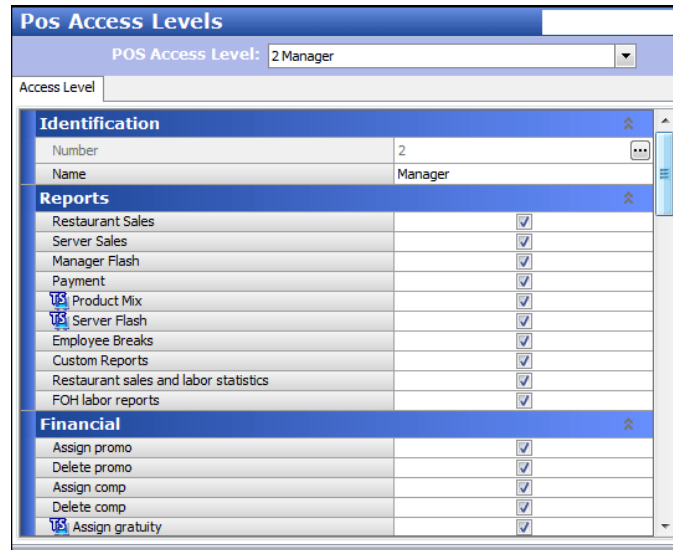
Pos Access Levels

POS Access Level: 2 Manager

Access Level

Identification

| | |
|---|---|
| Number | 2 |
| Name | Manager |

Reports

| | |
|---|---|
| Restaurant Sales | ☑ |
| Server Sales | ☑ |
| Manager Flash | ☑ |
| Payment | ☑ |
| TS Product Mix | ☑ |
| TS Server Flash | ☑ |
| Employee Breaks | ☑ |
| Custom Reports | ☑ |
| Restaurant sales and labor statistics | ☑ |
| FOH labor reports | ☑ |

Financial

| | |
|---|---|
| Assign promo | ☑ |
| Delete promo | ☑ |
| Assign comp | ☑ |
| Delete comp | ☑ |
| TS Assign gratuity | ☑ |